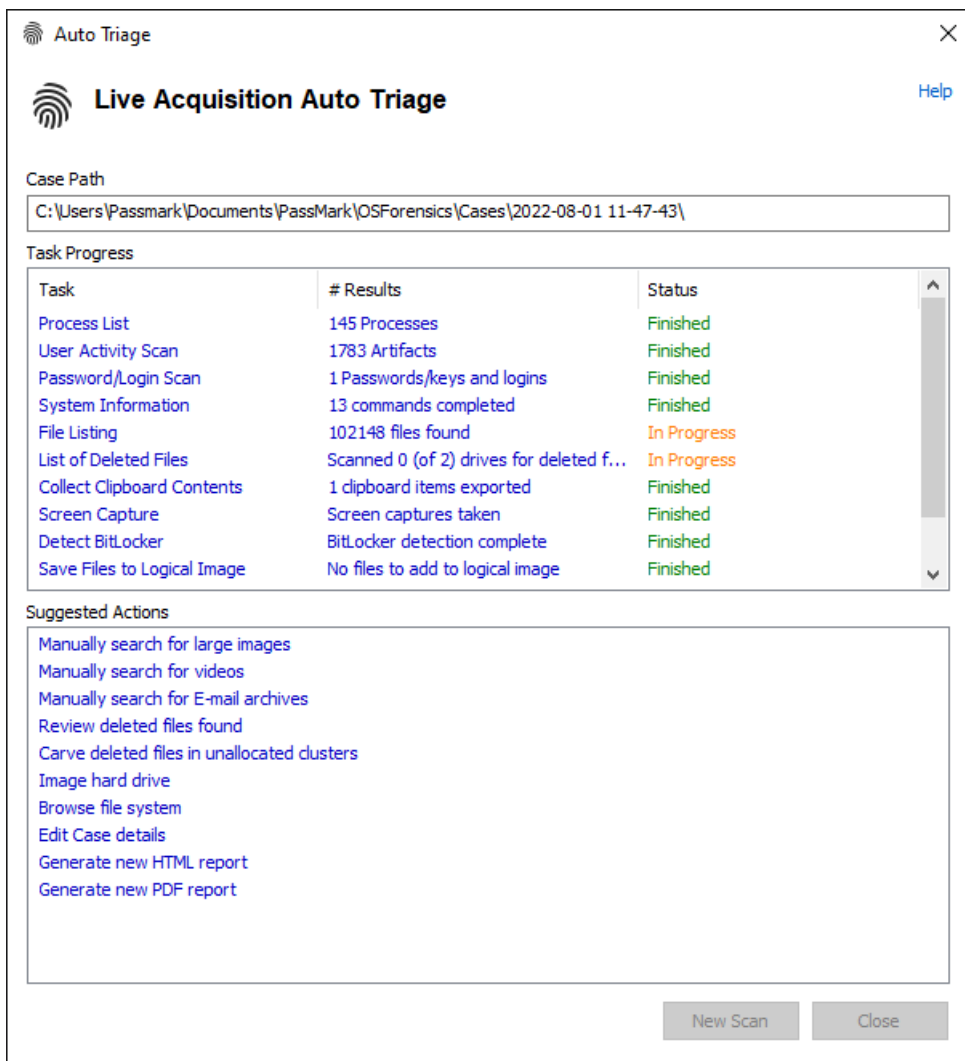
Auto Triage

×

Live Acquisition Auto Triage

Help

Case Path

C:\Users\Passmark\Documents\PassMark\OSForensics\Cases\2022-08-01 11-47-43\

Task Progress

| Task | # Results | Status |
|---|---|---|
| Process List | 145 Processes | Finished |
| User Activity Scan | 1783 Artifacts | Finished |
| Password/Login Scan | 1 Passwords/keys and logins | Finished |
| System Information | 13 commands completed | Finished |
| File Listing | 102148 files found | In Progress |
| List of Deleted Files | Scanned 0 (of 2) drives for deleted f... | In Progress |
| Collect Clipboard Contents | 1 clipboard items exported | Finished |
| Screen Capture | Screen captures taken | Finished |
| Detect BitLocker | BitLocker detection complete | Finished |
| Save Files to Logical Image | No files to add to logical image | Finished |

Suggested Actions

Manually search for large images
Manually search for videos
Manually search for E-mail archives
Review deleted files found
Carve deleted files in unallocated clusters
Image hard drive
Browse file system
Edit Case details
Generate new HTML report
Generate new PDF report

New Scan

Close